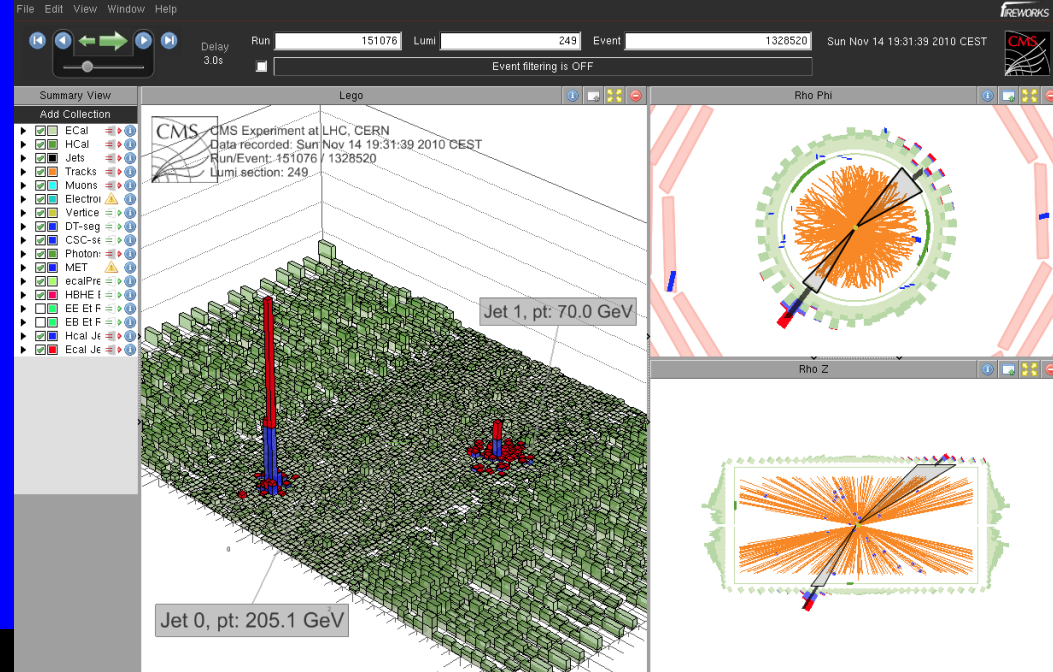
File Edit View Window Help

FIREWORKS

Delay
3.0s

Run 151076 Lumi 249 Event 1328520 Sun Nov 14 19:31:39 2010 CEST

CMS

Event filtering is OFF

Summary View

Add Collection

ECal
HCal
Jets
Tracks
Muons
Electror
Vertice
DT-seg
CSC-se
Photons
MET
ecalPre
HBHE E
EE Et F
EB Et F
Hcal Je
Ecal Je

Lego

CMS Experiment at LHC, CERN
Data recorded: Sun Nov 14 19:31:39 2010 CEST
Run/Event: 151076 / 1328520
Lumi section: 249

Jet 1, pt: 70.0 GeV

Jet 0, pt: 205.1 GeV

Rho Phi

Rho Z